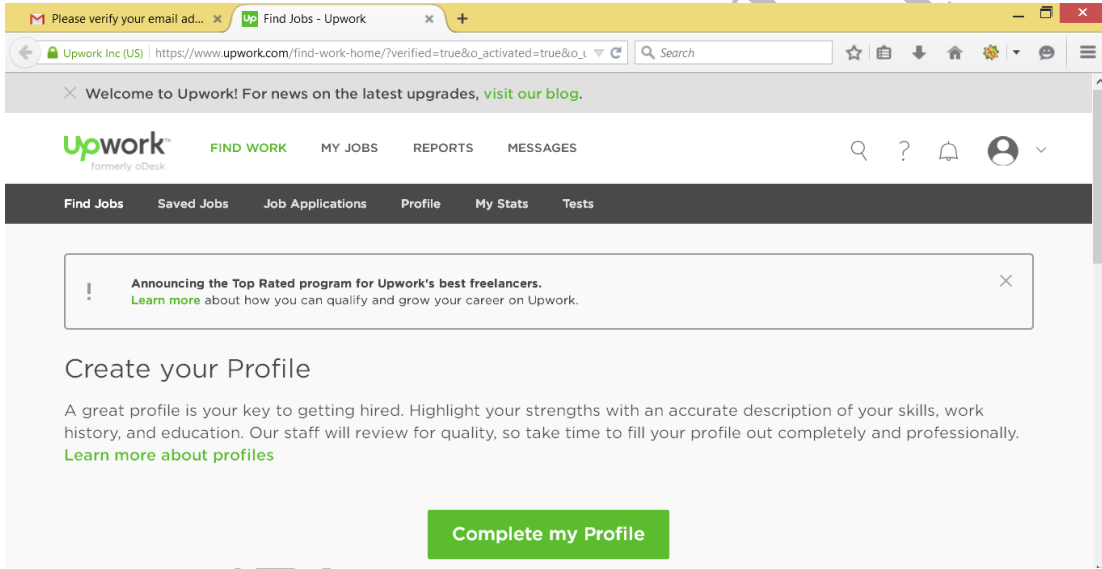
Please verify your email ad... ×
Find Jobs - Upwork ×
+

Upwork Inc (US) https://www.upwork.com/find-work-home/?verified=true&o_activated=true&o_ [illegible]
Search

× Welcome to Upwork! For news on the latest upgrades, visit our blog.

Upwork
formerly oDesk
FIND WORK MY JOBS REPORTS MESSAGES

Find Jobs Saved Jobs Job Applications Profile My Stats Tests

!
Announcing the Top Rated program for Upwork's best freelancers.
Learn more about how you can qualify and grow your career on Upwork.
×

Create your Profile

A great profile is your key to getting hired. Highlight your strengths with an accurate description of your skills, work history, and education. Our staff will review for quality, so take time to fill your profile out completely and professionally.
Learn more about profiles

Complete my Profile